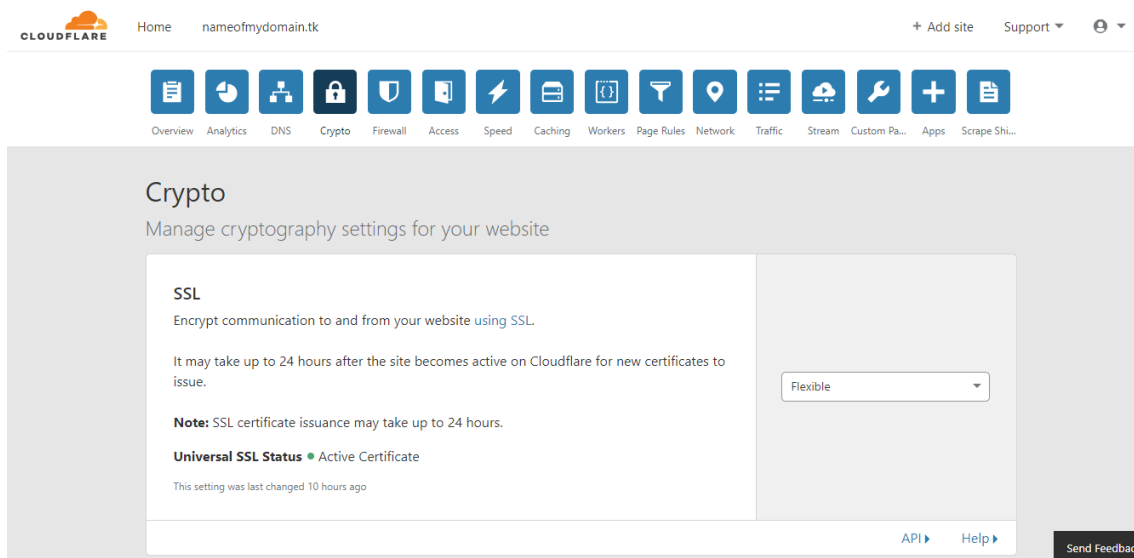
CLOUDFLARE Home nameofmydomain.tk

+ Add site Support

Overview Analytics DNS Crypto Firewall Access Speed Caching Workers Page Rules Network Traffic Stream Custom Pa... Apps Scrape Shi...

Crypto

Manage cryptography settings for your website

SSL

Encrypt communication to and from your website using SSL.

It may take up to 24 hours after the site becomes active on Cloudflare for new certificates to issue.

Note: SSL certificate issuance may take up to 24 hours.

Universal SSL Status ● Active Certificate

This setting was last changed 10 hours ago

Flexible

API ▸ Help ▸

Send Feedbac